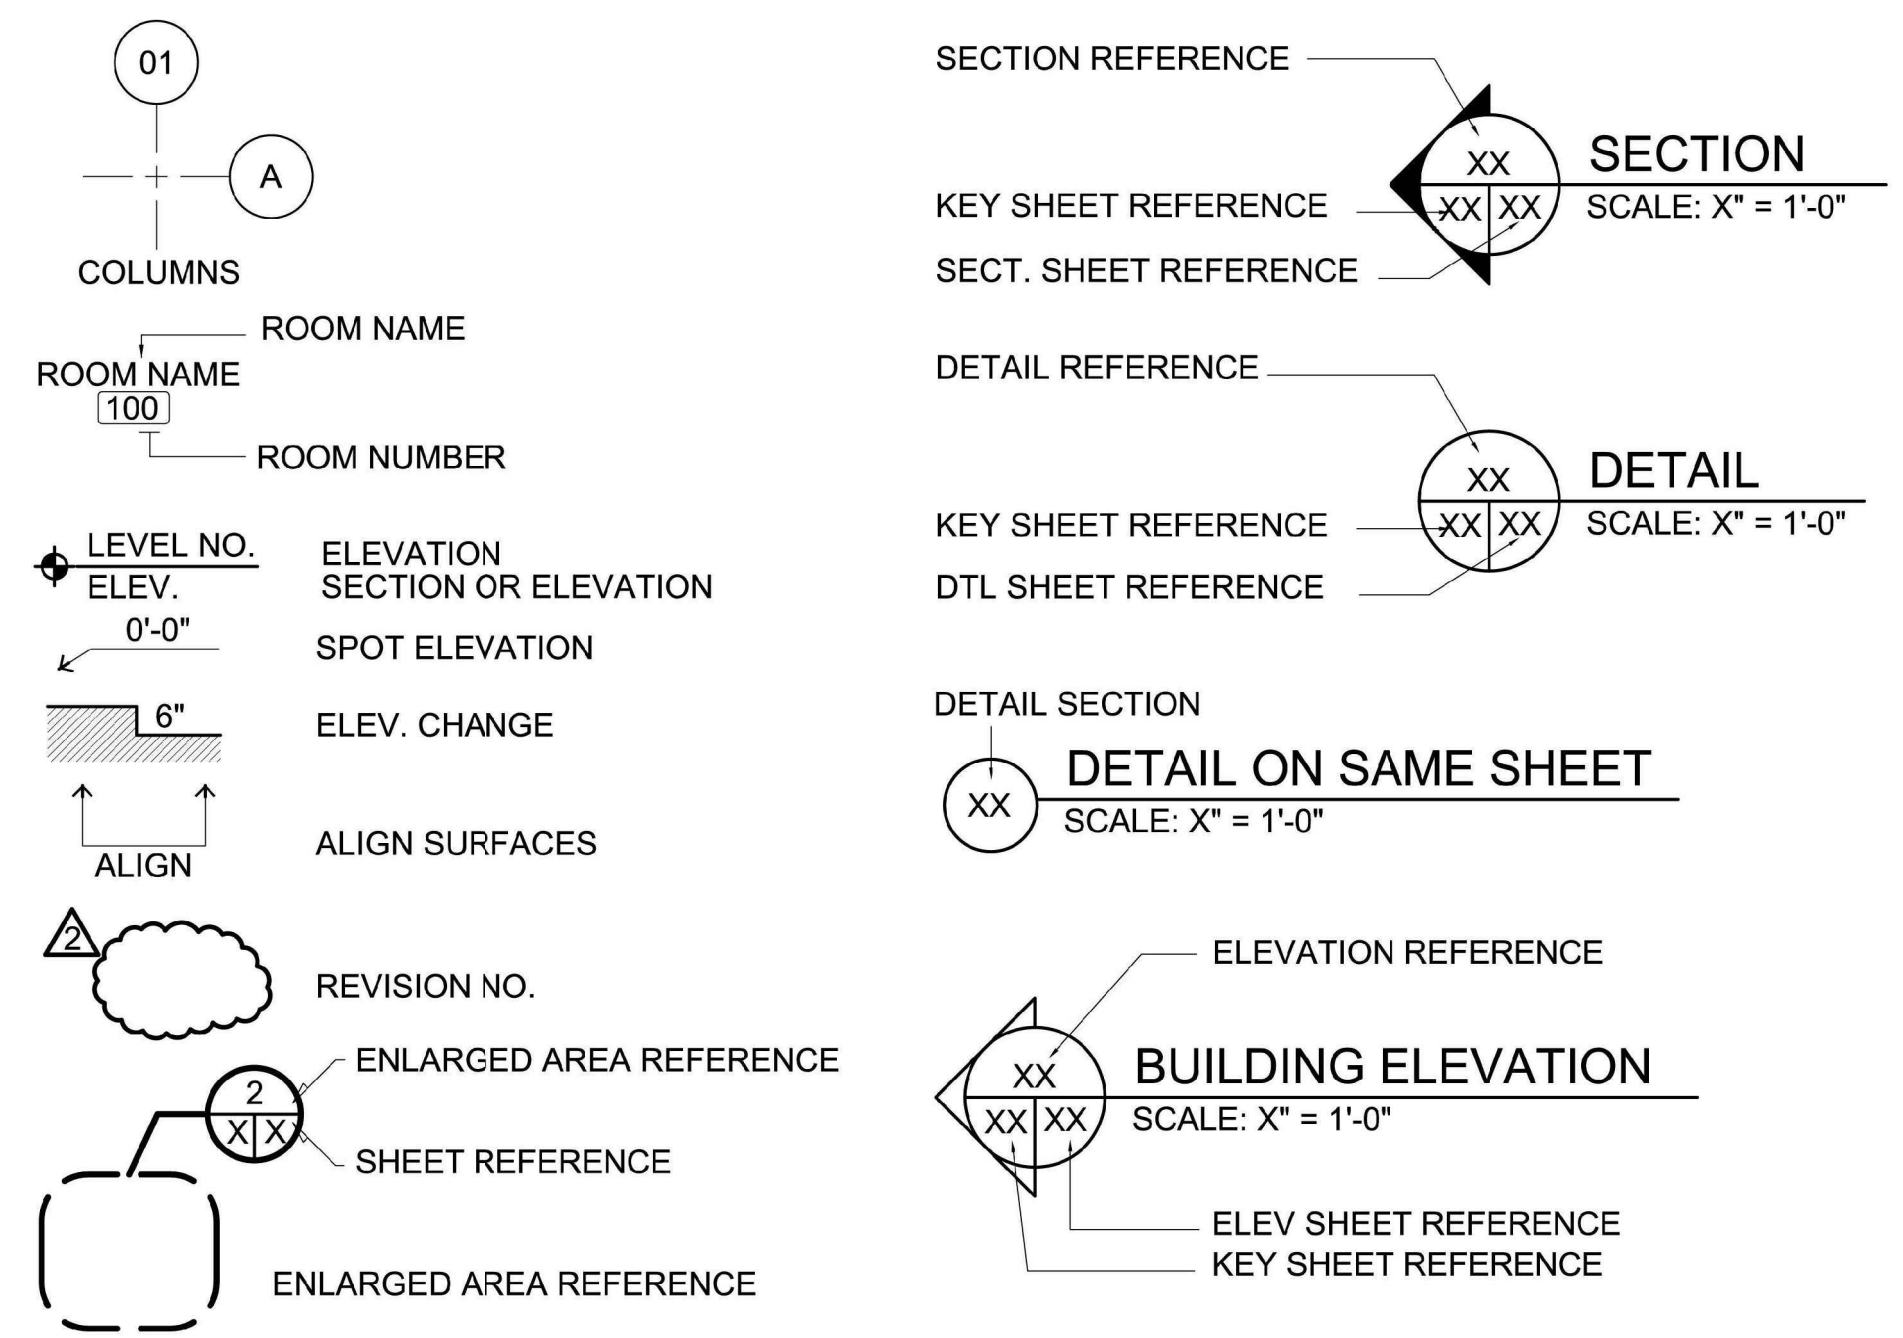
01

A

COLUMNS

ROOM NAME

ROOM NAME
100

ROOM NUMBER

LEVEL NO.
ELEV.

ELEVATION
SECTION OR ELEVATION

0'-0"

SPOT ELEVATION

6"

ELEV. CHANGE

ALIGN

ALIGN SURFACES

2

REVISION NO.

ENLARGED AREA REFERENCE

2
X X

SHEET REFERENCE

ENLARGED AREA REFERENCE

SECTION REFERENCE

XX
XX XX

SECTION
SCALE: X" = 1'-0"

KEY SHEET REFERENCE

SECT. SHEET REFERENCE

DETAIL REFERENCE

XX
XX XX

DETAIL
SCALE: X" = 1'-0"

KEY SHEET REFERENCE

DTL SHEET REFERENCE

DETAIL SECTION

XX

DETAIL ON SAME SHEET
SCALE: X" = 1'-0"

ELEVATION REFERENCE

XX
XX XX

BUILDING ELEVATION
SCALE: X" = 1'-0"

ELEV SHEET REFERENCE
KEY SHEET REFERENCE